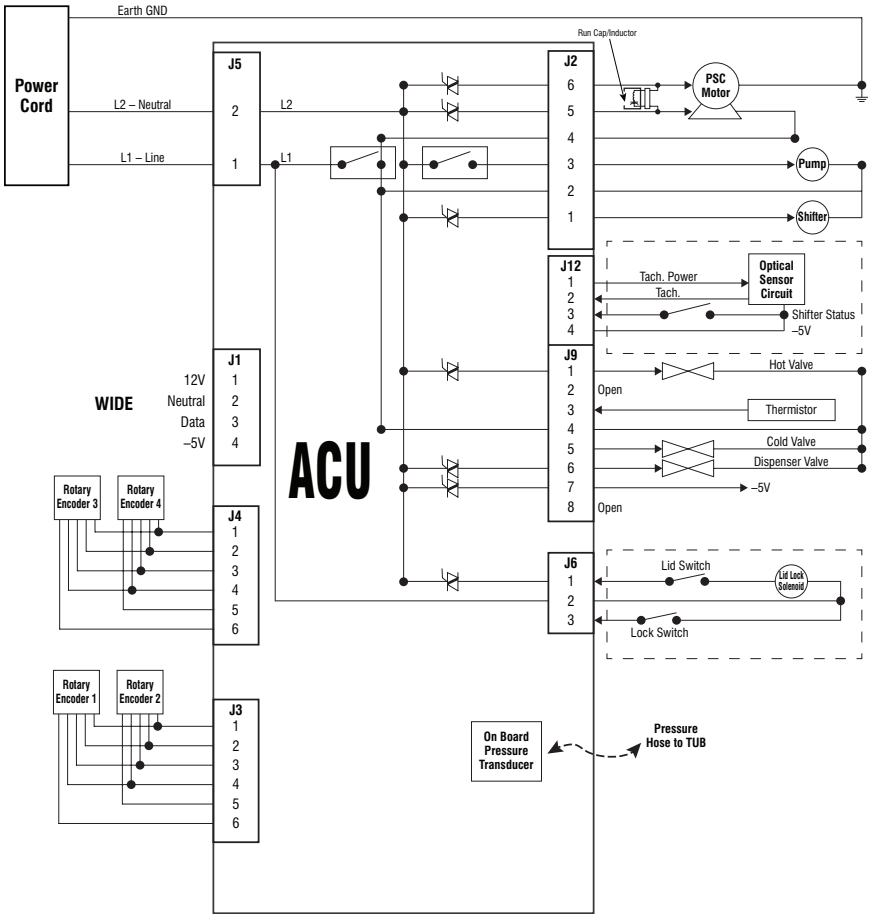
Earth GND

Power Cord

L2 – Neutral

L1 – Line

J5
2
1

L2
L1

Run Cap/Inductor

J2
6
5
4
3
2
1

PSC Motor

Pump

Shifter

J12
1
2
3
4

Tach. Power
Tach.

Optical Sensor Circuit

Shifter Status
–5V

J1
12V 1
Neutral 2
Data 3
–5V 4

WIDE

ACU

J9
1
2 Open
3
4
5
6
7
8 Open

Hot Valve
Thermistor
Cold Valve
Dispenser Valve
–5V

Rotary Encoder 3
Rotary Encoder 4

J4
1
2
3
4
5
6

J6
1
2
3

Lid Switch
Lid Lock Solenoid
Lock Switch

Rotary Encoder 1
Rotary Encoder 2

J3
1
2
3
4
5
6

On Board Pressure Transducer

Pressure Hose to TUB